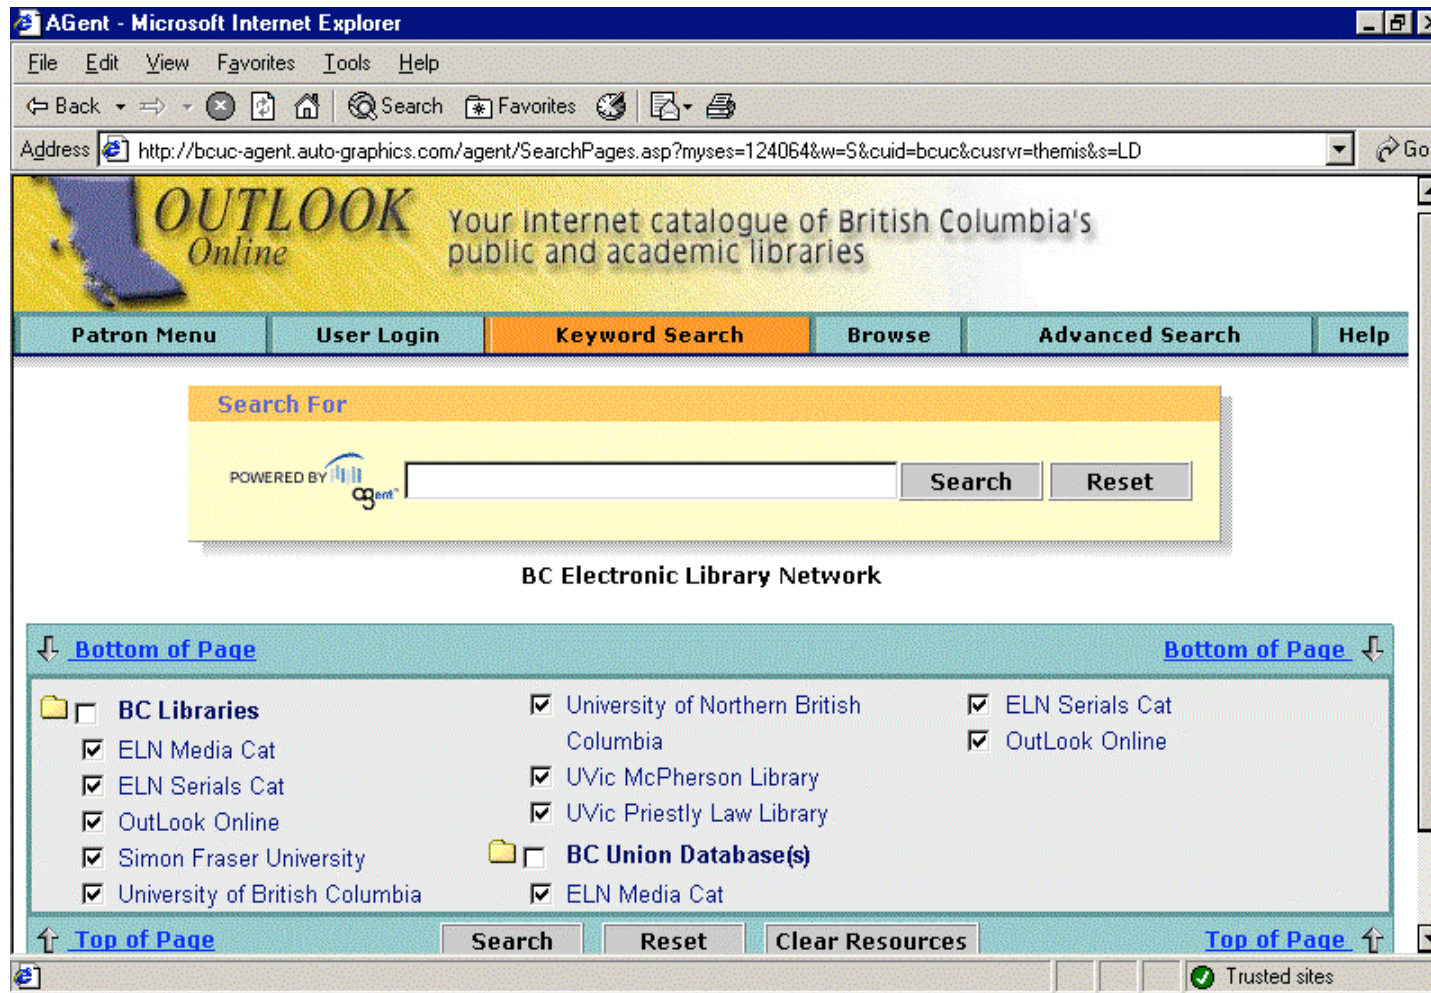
AGent - Microsoft Internet Explorer

File Edit View Favorites Tools Help

Back Search Favorites

Address http://bcuc-agent.auto-graphics.com/agent/SearchPages.asp?myses=124064&w=S&cuid=bcuc&cusrvr=themis&s=LD Go

OUTLOOK Online

Your Internet catalogue of British Columbia's public and academic libraries

| Patron Menu | User Login | Keyword Search | Browse | Advanced Search | Help |
|---|---|---|---|---|---|

Search For

POWERED BY AGent

Search Reset

BC Electronic Library Network

Bottom of Page

Bottom of Page

BC Libraries
ELN Media Cat
ELN Serials Cat
OutLook Online
Simon Fraser University
University of British Columbia

University of Northern British Columbia
UVic McPherson Library
UVic Priestly Law Library
BC Union Database(s)
ELN Media Cat

ELN Serials Cat
OutLook Online

Top of Page

Search Reset Clear Resources

Top of Page

Trusted sites